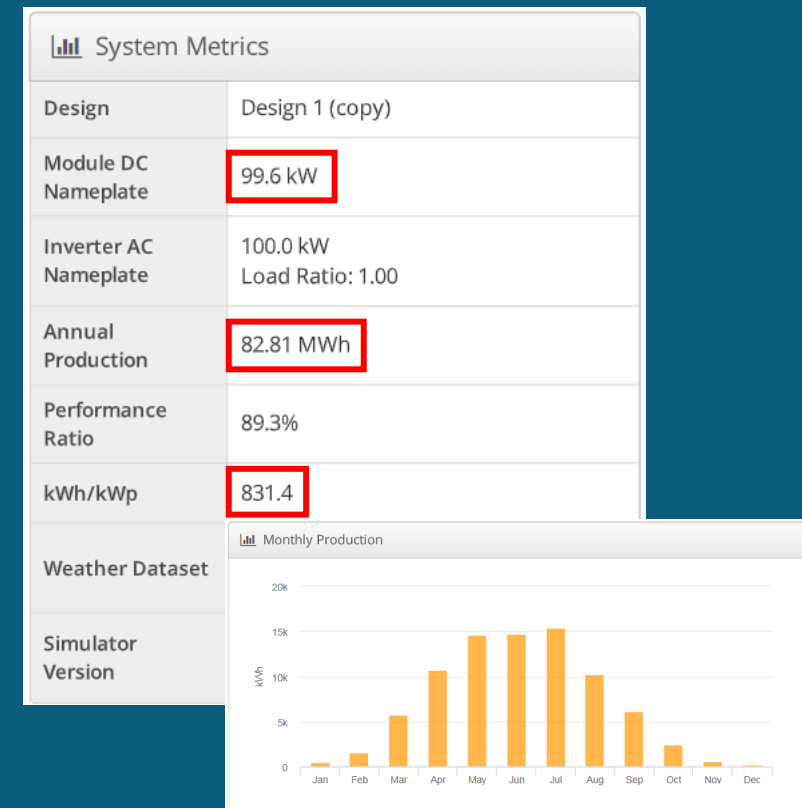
System Metrics

| | |
|---|---|
| Design | Design 1 (copy) |
| Module DC Nameplate | 99.6 kW |
| Inverter AC Nameplate | 100.0 kW Load Ratio: 1.00 |
| Annual Production | 82.81 MWh |
| Performance Ratio | 89.3% |
| kWh/kWp | 831.4 |
| Weather Dataset | |
| Simulator Version | |

Monthly Production

20k
15k
10k
5k
0
kWh

Jan Feb Mar Apr May Jun Jul Aug Sep Oct Nov Dec